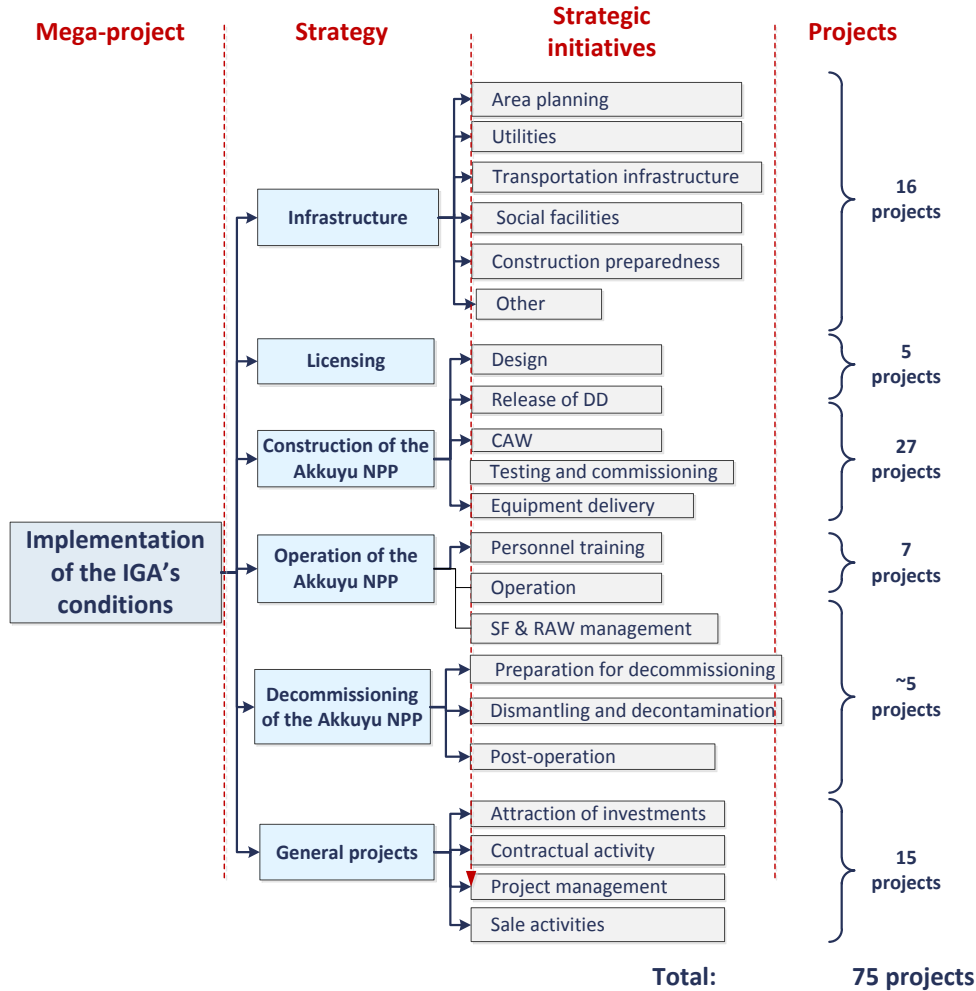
Mega-project

Strategy

Strategic initiatives

Projects

Implementation of the IGA's conditions

Infrastructure

Area planning

Utilities

Transportation infrastructure

Social facilities

Construction preparedness

Other

16 projects

Licensing

5 projects

Construction of the Akkuyu NPP

Design

Release of DD

CAW

Testing and commissioning

Equipment delivery

27 projects

Operation of the Akkuyu NPP

Personnel training

Operation

SF & RAW management

7 projects

Decommissioning of the Akkuyu NPP

Preparation for decommissioning

Dismantling and decontamination

Post-operation

~5 projects

General projects

Attraction of investments

Contractual activity

Project management

Sale activities

15 projects

Total: 75 projects